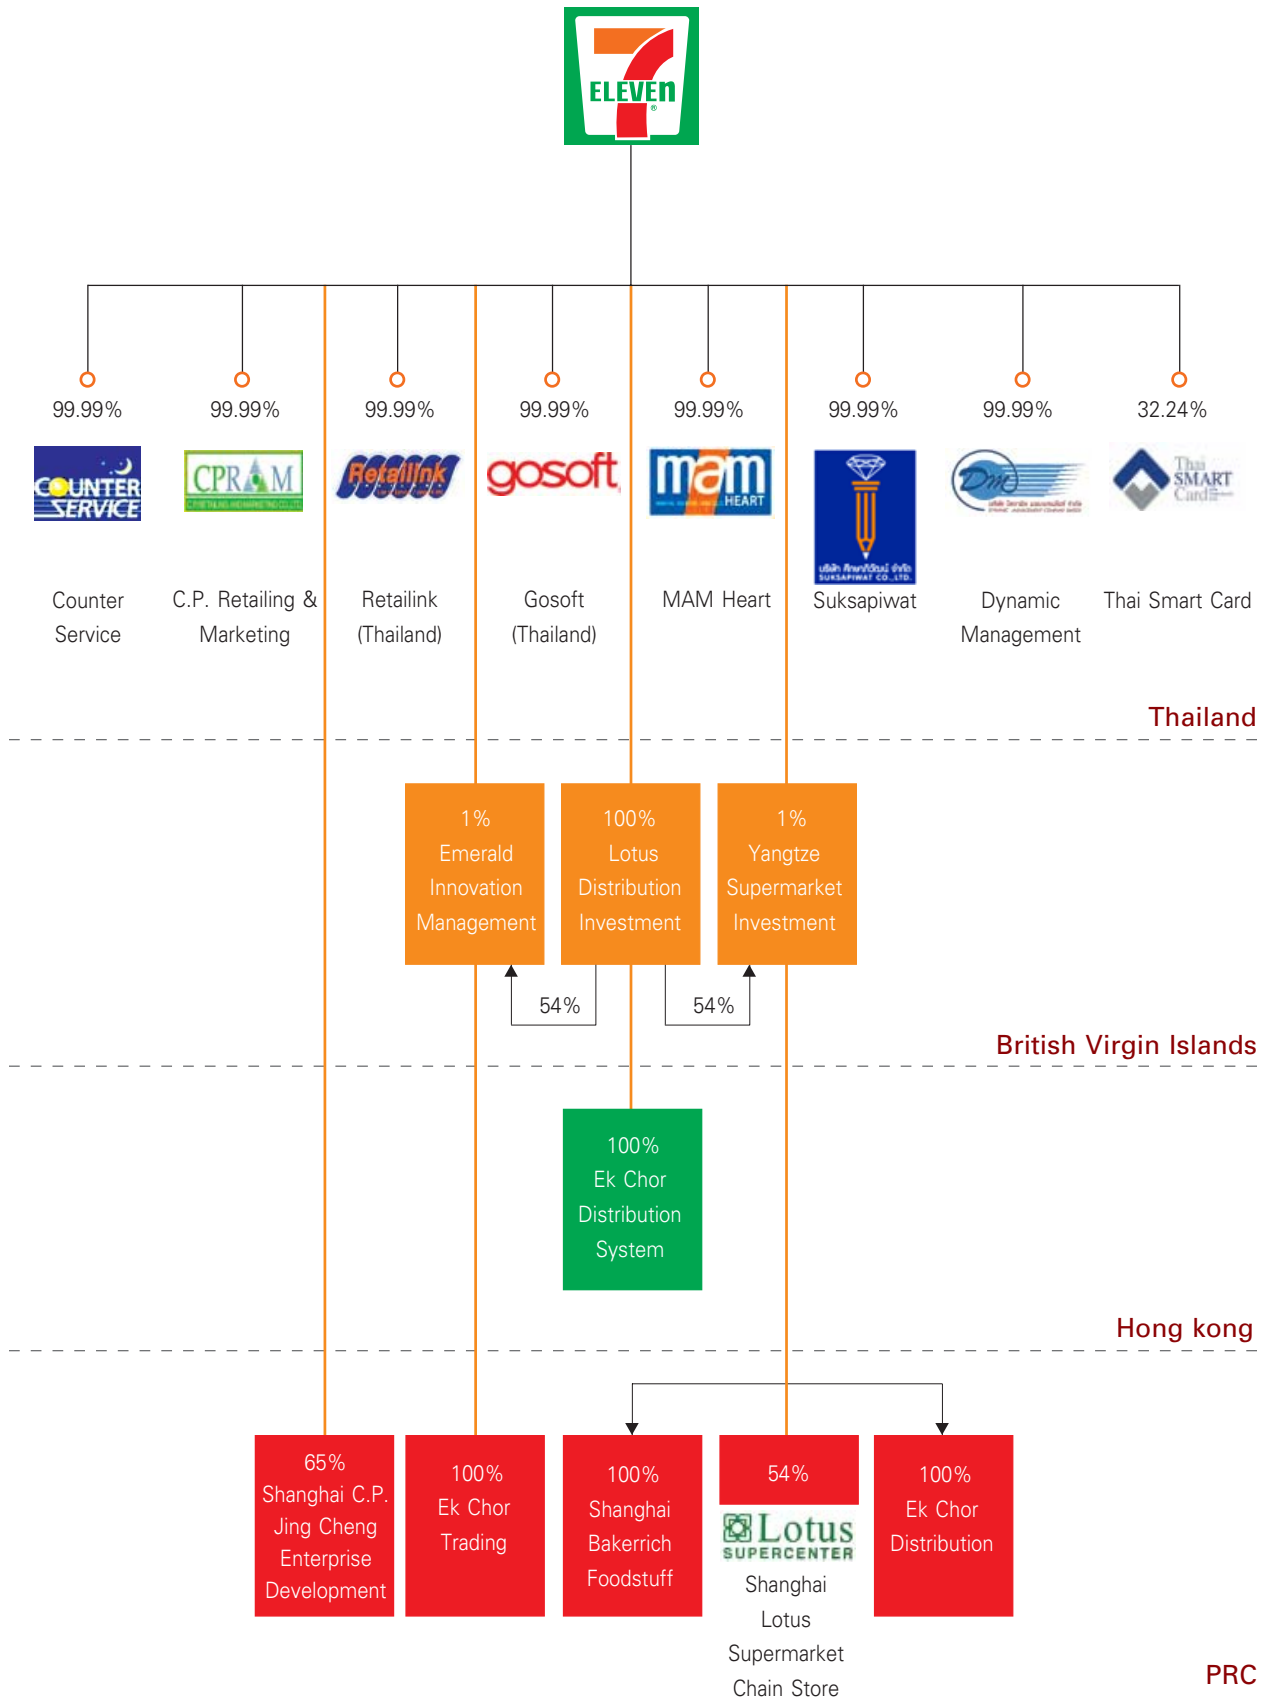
7 ELEVEn

99.99%
COUNTER SERVICE
Counter Service

99.99%
CPRAM
C.P. Retailing & Marketing

99.99%
Retailink
Retailink (Thailand)

99.99%
gosoft
Gosoft (Thailand)

99.99%
mam HEART
MAM Heart

99.99%
SUKSAPIWAT CO.,LTD.
Suksapiwat

99.99%
DM
Dynamic Management

32.24%
Thai SMART Card
Thai Smart Card

Thailand

1%
Emerald Innovation Management

100%
Lotus Distribution Investment

1%
Yangtze Supermarket Investment

54%

54%

British Virgin Islands

100%
Ek Chor Distribution System

Hong kong

65%
Shanghai C.P. Jing Cheng Enterprise Development

100%
Ek Chor Trading

100%
Shanghai Bakerrich Foodstuff

54%
Lotus SUPERCENTER
Shanghai Lotus Supermarket Chain Store

100%
Ek Chor Distribution

PRC